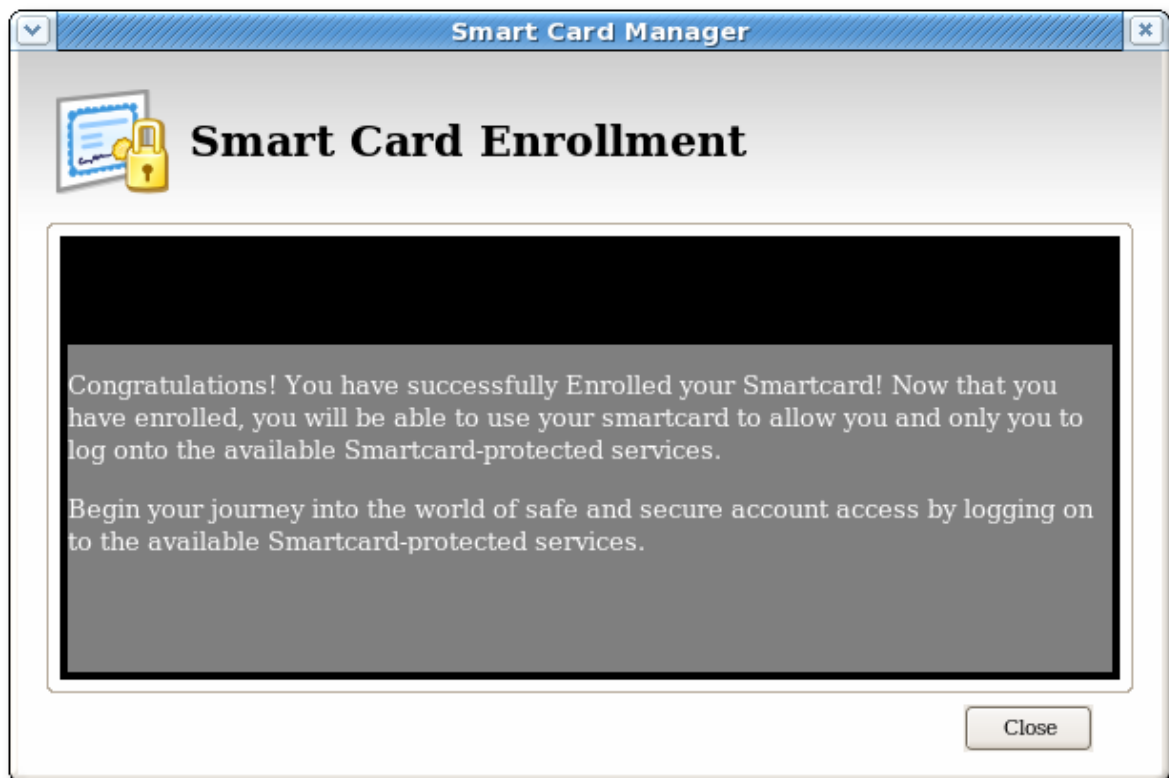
Smart Card Manager

Smart Card Enrollment

Congratulations! You have successfully Enrolled your Smartcard! Now that you have enrolled, you will be able to use your smartcard to allow you and only you to log onto the available Smartcard-protected services.

Begin your journey into the world of safe and secure account access by logging on to the available Smartcard-protected services.

Close